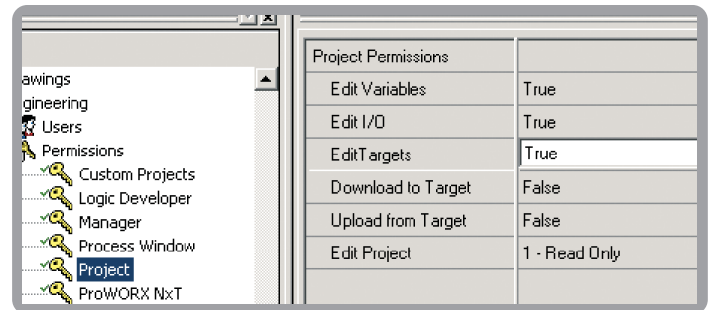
awings
gineering
Users
Permissions
Custom Projects
Logic Developer
Manager
Process Window
Project
ProWORX NxT

| Project Permissions | |
|---|---|
| Edit Variables | True |
| Edit I/O | True |
| EditTargets | True |
| Download to Target | False |
| Upload from Target | False |
| Edit Project | 1 - Read Only |